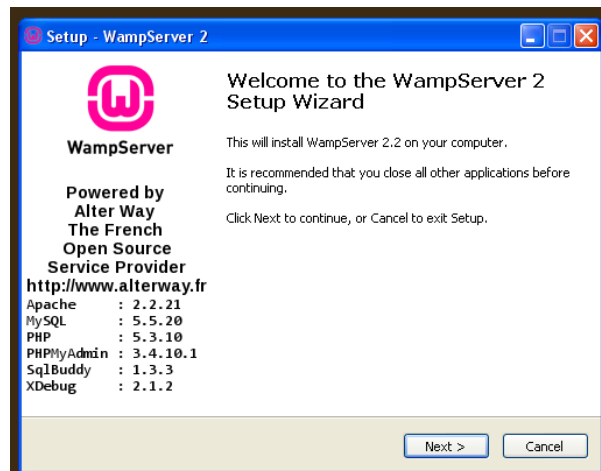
Setup - WampServer 2

WampServer

Powered by
Alter Way
The French
Open Source
Service Provider
http://www.alterway.fr

Apache : 2.2.21
MySQL : 5.5.20
PHP : 5.3.10
PHPMyAdmin : 3.4.10.1
SqlBuddy : 1.3.3
XDebug : 2.1.2

Welcome to the WampServer 2 Setup Wizard

This will install WampServer 2.2 on your computer.

It is recommended that you close all other applications before continuing.

Click Next to continue, or Cancel to exit Setup.

Next >
Cancel